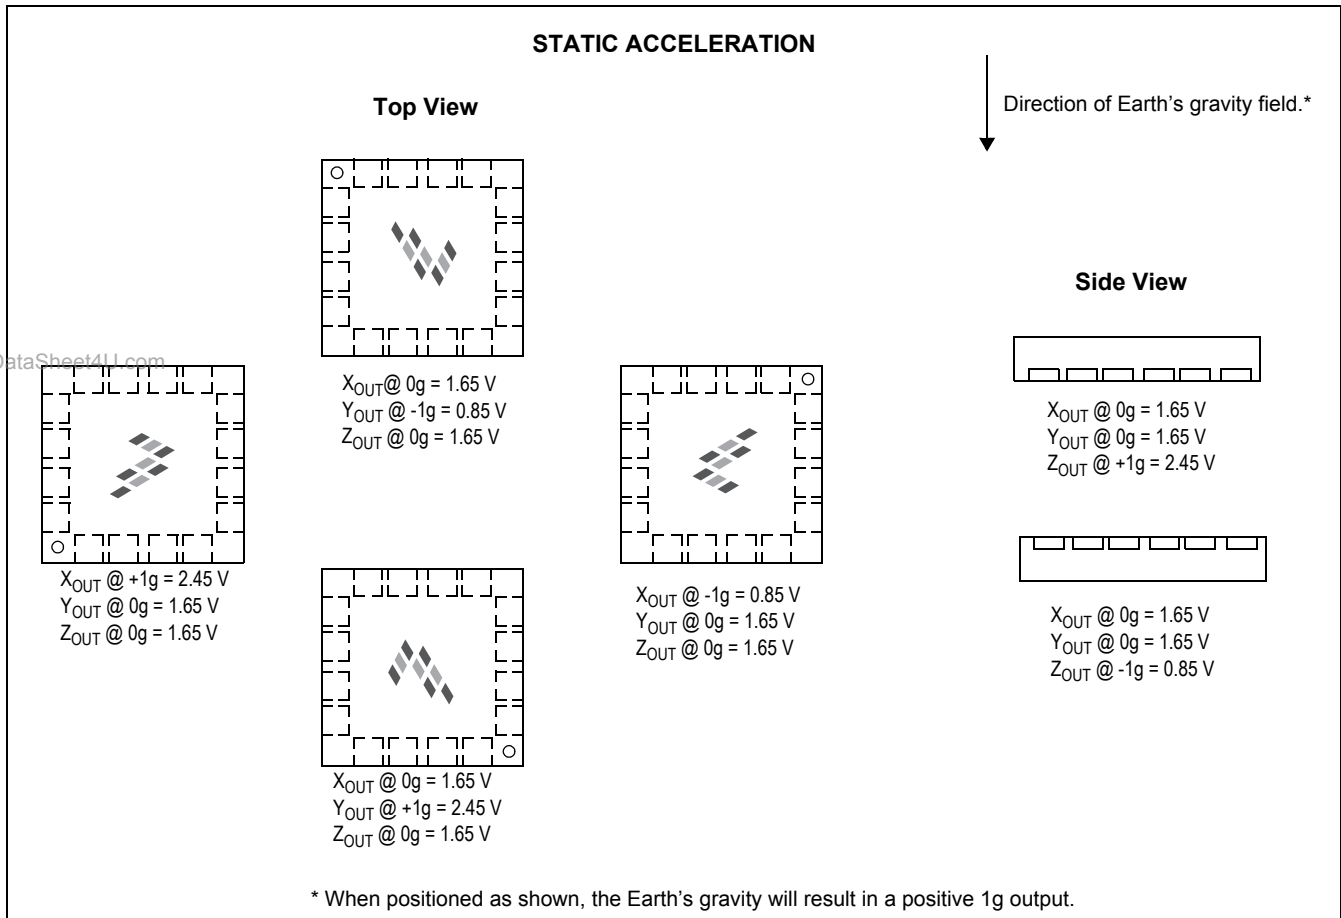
STATIC ACCELERATION

Top View

Direction of Earth's gravity field.*

Side View

$X_{OUT}$@ 0g = 1.65 V
$Y_{OUT}$ @ -1g = 0.85 V
$Z_{OUT}$ @ 0g = 1.65 V

ataSheet4U.com

$X_{OUT}$ @ +1g = 2.45 V
$Y_{OUT}$ @ 0g = 1.65 V
$Z_{OUT}$ @ 0g = 1.65 V

$X_{OUT}$ @ -1g = 0.85 V
$Y_{OUT}$ @ 0g = 1.65 V
$Z_{OUT}$ @ 0g = 1.65 V

$X_{OUT}$ @ 0g = 1.65 V
$Y_{OUT}$ @ 0g = 1.65 V
$Z_{OUT}$ @ +1g = 2.45 V

$X_{OUT}$ @ 0g = 1.65 V
$Y_{OUT}$ @ 0g = 1.65 V
$Z_{OUT}$ @ -1g = 0.85 V

$X_{OUT}$ @ 0g = 1.65 V
$Y_{OUT}$ @ +1g = 2.45 V
$Z_{OUT}$ @ 0g = 1.65 V

* When positioned as shown, the Earth's gravity will result in a positive 1g output.